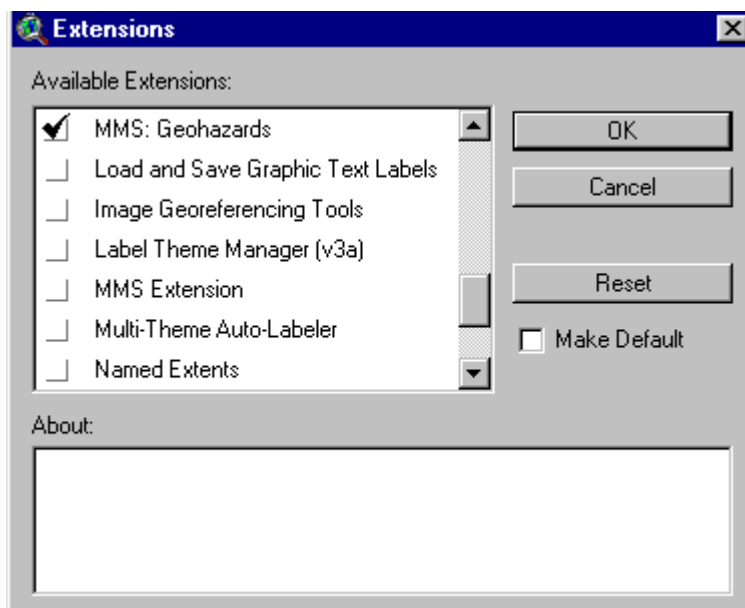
Extensions

Available Extensions:

MMS: Geohazards
Load and Save Graphic Text Labels
Image Georeferencing Tools
Label Theme Manager (v3a)
MMS Extension
Multi-Theme Auto-Labeler
Named Extents

OK
Cancel
Reset
Make Default

About: